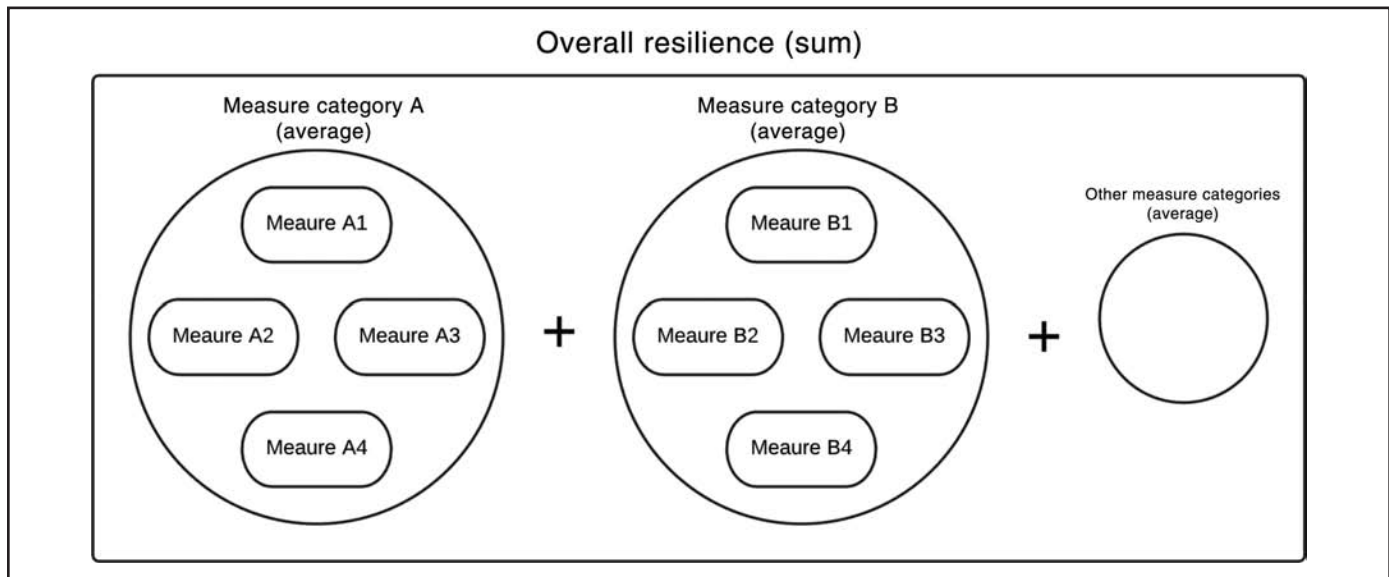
Overall resilience (sum)

Measure category A (average)

Meaure A1

Meaure A2

Meaure A3

Meaure A4

+

Measure category B (average)

Meaure B1

Meaure B2

Meaure B3

Meaure B4

+

Other measure categories (average)